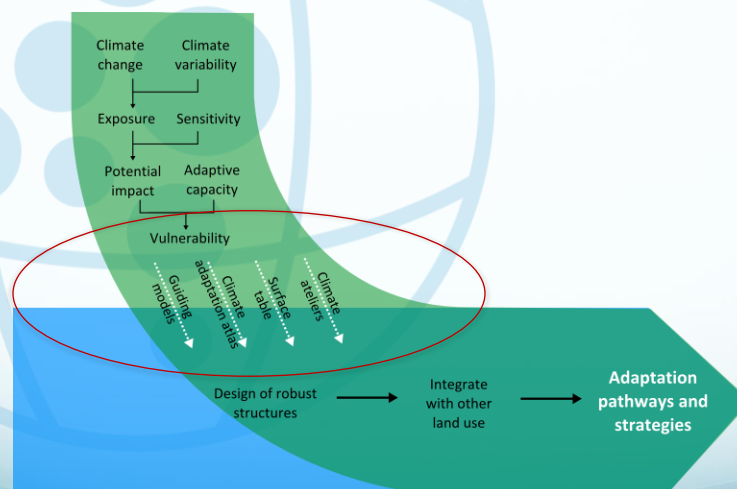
Climate change

Climate variability

Exposure

Sensitivity

Potential impact

Adaptive capacity

Vulnerability

Guiding models

Climate adaptation atlas

Surface table

Climate ateliers

Design of robust structures

Integrate with other land use

Adaptation pathways and strategies